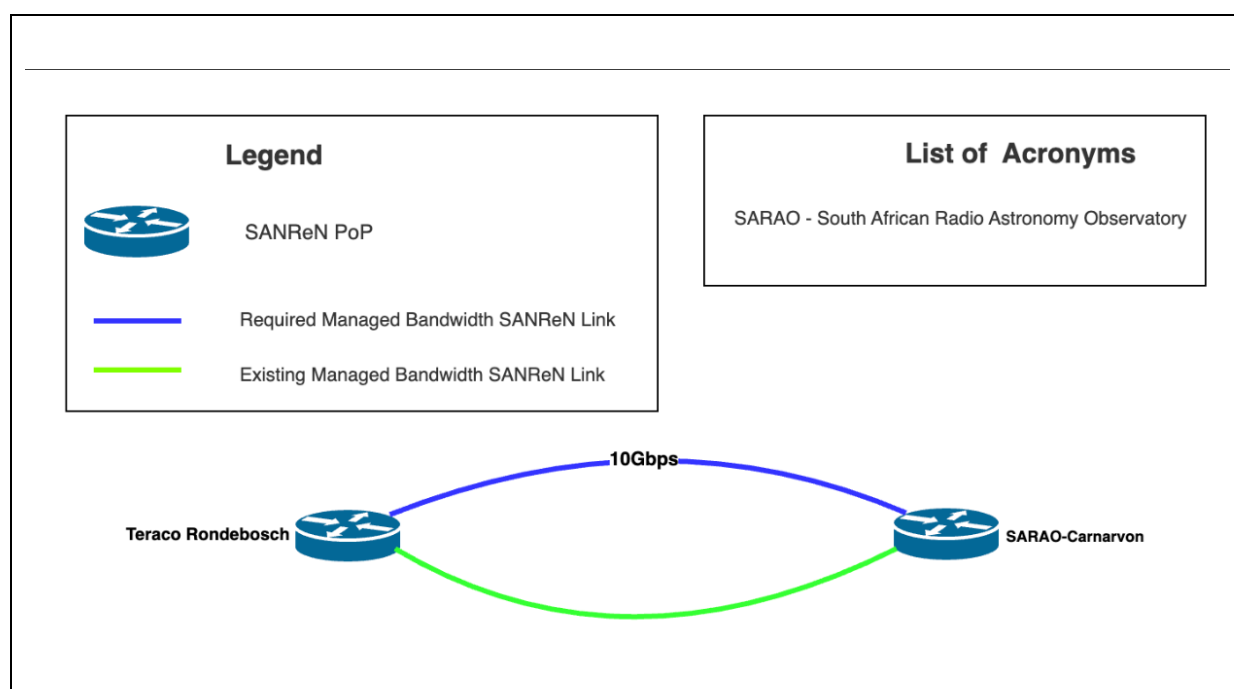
Legend

SANReN PoP

Required Managed Bandwidth SANReN Link

Existing Managed Bandwidth SANReN Link

List of Acronyms

SARAO - South African Radio Astronomy Observatory

10Gbps

Teraco Rondebosch

SARAO-Carnarvon